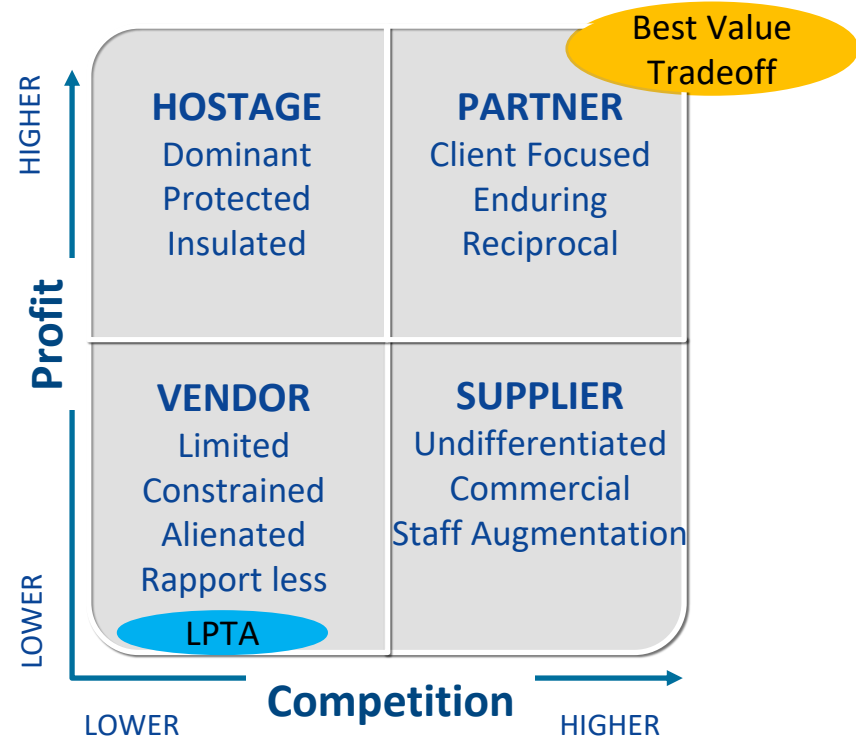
Best Value Tradeoff

HIGHER

Profit

LOWER

HOSTAGE
Dominant
Protected
Insulated

PARTNER
Client Focused
Enduring
Reciprocal

VENDOR
Limited
Constrained
Alienated
Rapport less

SUPPLIER
Undifferentiated
Commercial
Staff Augmentation

LPTA

LOWER

Competition

HIGHER